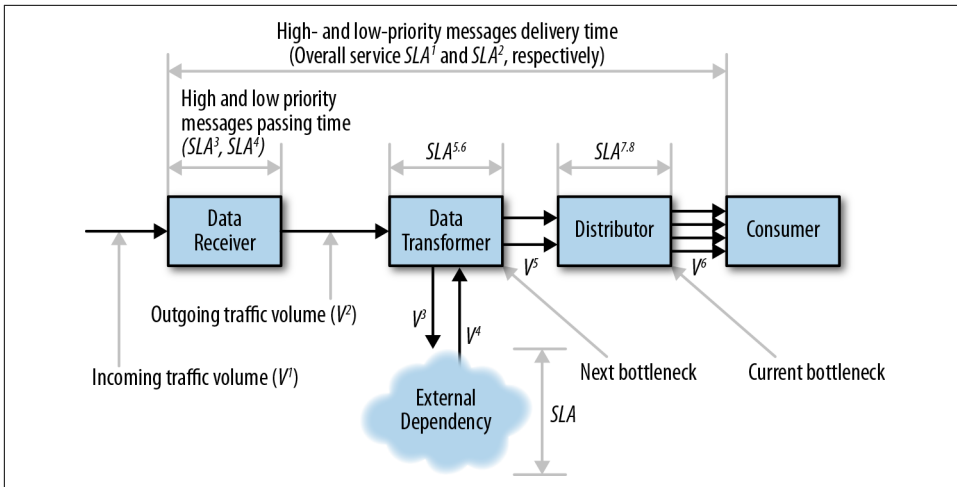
High- and low-priority messages delivery time
(Overall service $SLA^1$ and $SLA^2$, respectively)

High and low priority messages passing time ($SLA^3$, $SLA^4$)

$SLA^{5,6}$

$SLA^{7,8}$

Data Receiver

Data Transformer

Distributor

Consumer

$V^5$

$V^6$

$V^3$

$V^4$

Outgoing traffic volume ($V^2$)

Incoming traffic volume ($V^1$)

Next bottleneck

Current bottleneck

External Dependency

SLA